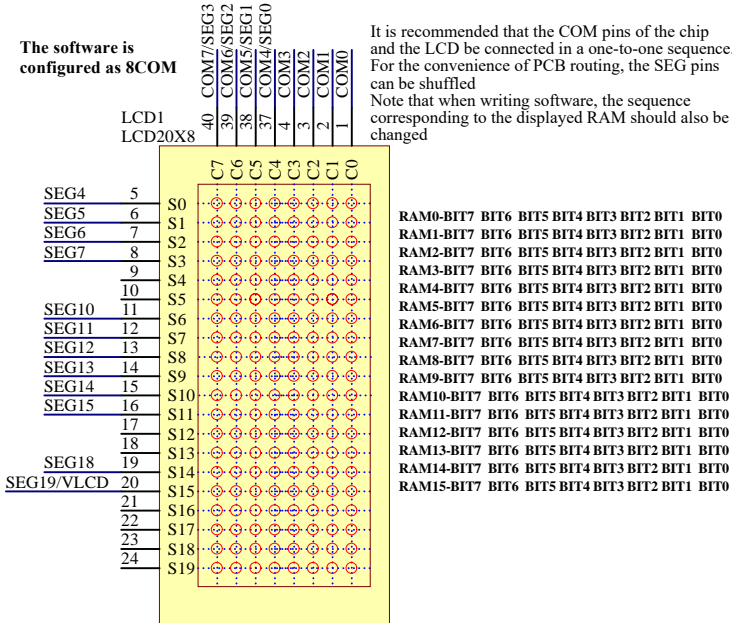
The software is configured as 8COM

COM7/SEG3
COM6/SEG2
COM5/SEG1
COM4/SEG0
COM3
COM2
COM1
COM0

It is recommended that the COM pins of the chip and the LCD be connected in a one-to-one sequence. For the convenience of PCB routing, the SEG pins can be shuffled
Note that when writing software, the sequence corresponding to the displayed RAM should also be changed

LCD1
LCD20X8

40 39 38 37 4 3 2 1

C7 C6 C5 C4 C3 C2 C1 C0

SEG4 5 S0
SEG5 6 S1
SEG6 7 S2
SEG7 8 S3
9 S4
10 S5
SEG10 11 S6
SEG11 12 S7
SEG12 13 S8
SEG13 14 S9
SEG14 15 S10
SEG15 16 S11
17 S12
18 S13
SEG18 19 S14
SEG19/VLCD 20 S15
21 S16
22 S17
23 S18
24 S19

RAM0-BIT7 BIT6 BIT5 BIT4 BIT3 BIT2 BIT1 BIT0
RAM1-BIT7 BIT6 BIT5 BIT4 BIT3 BIT2 BIT1 BIT0
RAM2-BIT7 BIT6 BIT5 BIT4 BIT3 BIT2 BIT1 BIT0
RAM3-BIT7 BIT6 BIT5 BIT4 BIT3 BIT2 BIT1 BIT0
RAM4-BIT7 BIT6 BIT5 BIT4 BIT3 BIT2 BIT1 BIT0
RAM5-BIT7 BIT6 BIT5 BIT4 BIT3 BIT2 BIT1 BIT0
RAM6-BIT7 BIT6 BIT5 BIT4 BIT3 BIT2 BIT1 BIT0
RAM7-BIT7 BIT6 BIT5 BIT4 BIT3 BIT2 BIT1 BIT0
RAM8-BIT7 BIT6 BIT5 BIT4 BIT3 BIT2 BIT1 BIT0
RAM9-BIT7 BIT6 BIT5 BIT4 BIT3 BIT2 BIT1 BIT0
RAM10-BIT7 BIT6 BIT5 BIT4 BIT3 BIT2 BIT1 BIT0
RAM11-BIT7 BIT6 BIT5 BIT4 BIT3 BIT2 BIT1 BIT0
RAM12-BIT7 BIT6 BIT5 BIT4 BIT3 BIT2 BIT1 BIT0
RAM13-BIT7 BIT6 BIT5 BIT4 BIT3 BIT2 BIT1 BIT0
RAM14-BIT7 BIT6 BIT5 BIT4 BIT3 BIT2 BIT1 BIT0
RAM15-BIT7 BIT6 BIT5 BIT4 BIT3 BIT2 BIT1 BIT0